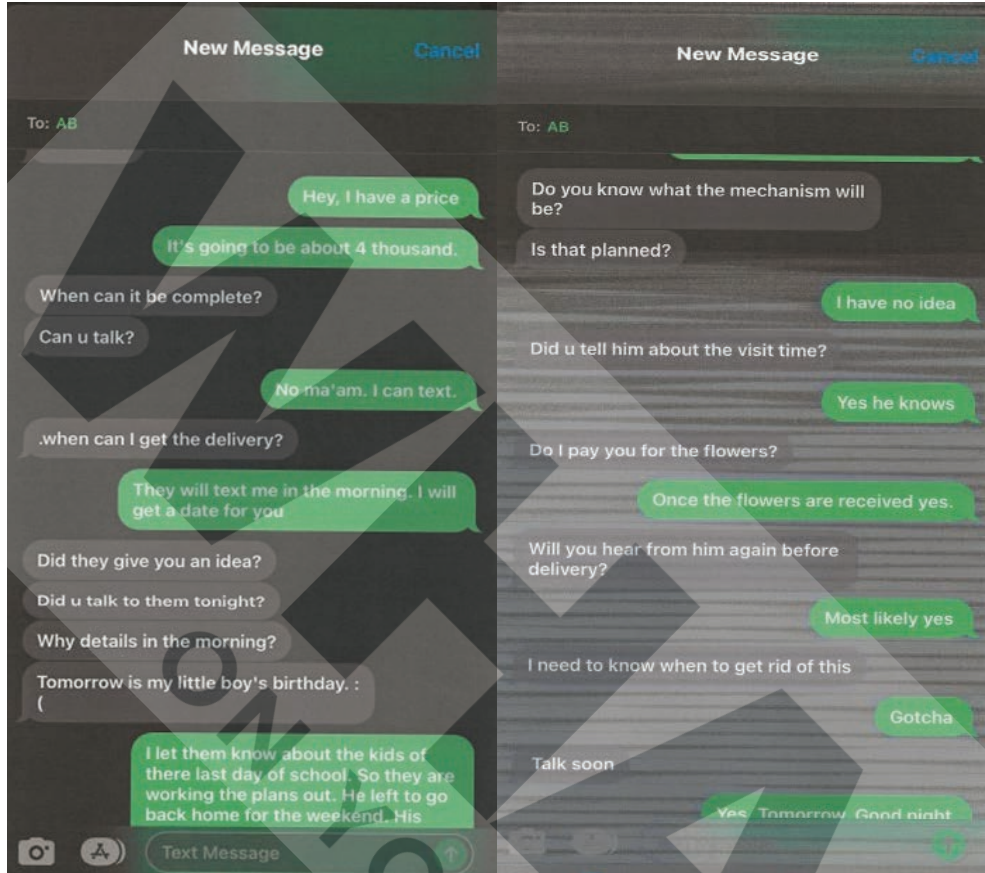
New Message

Cancel

To: AB

Hey, I have a price

It's going to be about 4 thousand.

When can it be complete?

Can u talk?

No ma'am. I can text.

.when can I get the delivery?

They will text me in the morning. I will get a date for you

Did they give you an idea?

Did u talk to them tonight?

Why details in the morning?

Tomorrow is my little boy's birthday. :(

I let them know about the kids of there last day of school. So they are working the plans out. He left to go back home for the weekend. His

Text Message

New Message

Cancel

To: AB

Do you know what the mechanism will be?

Is that planned?

I have no idea

Did u tell him about the visit time?

Yes he knows

Do I pay you for the flowers?

Once the flowers are received yes.

Will you hear from him again before delivery?

Most likely yes

I need to know when to get rid of this

Gotcha

Talk soon

Yes. Tomorrow. Good night